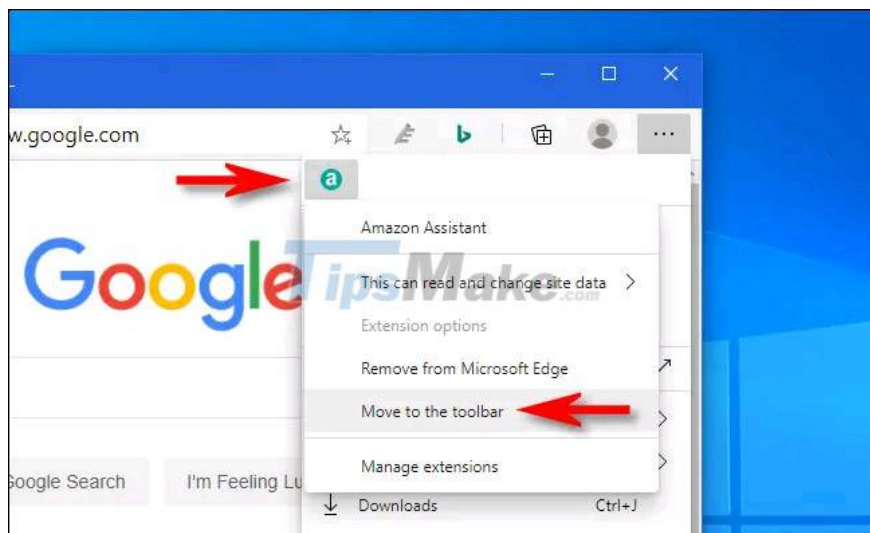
w.google.com

Google

Amazon Assistant

This can read and change site data

Extension options

Remove from Microsoft Edge

Move to the toolbar

Manage extensions

TipsMake.com

Google Search

I'm Feeling Lu

Downloads

Ctrl+J